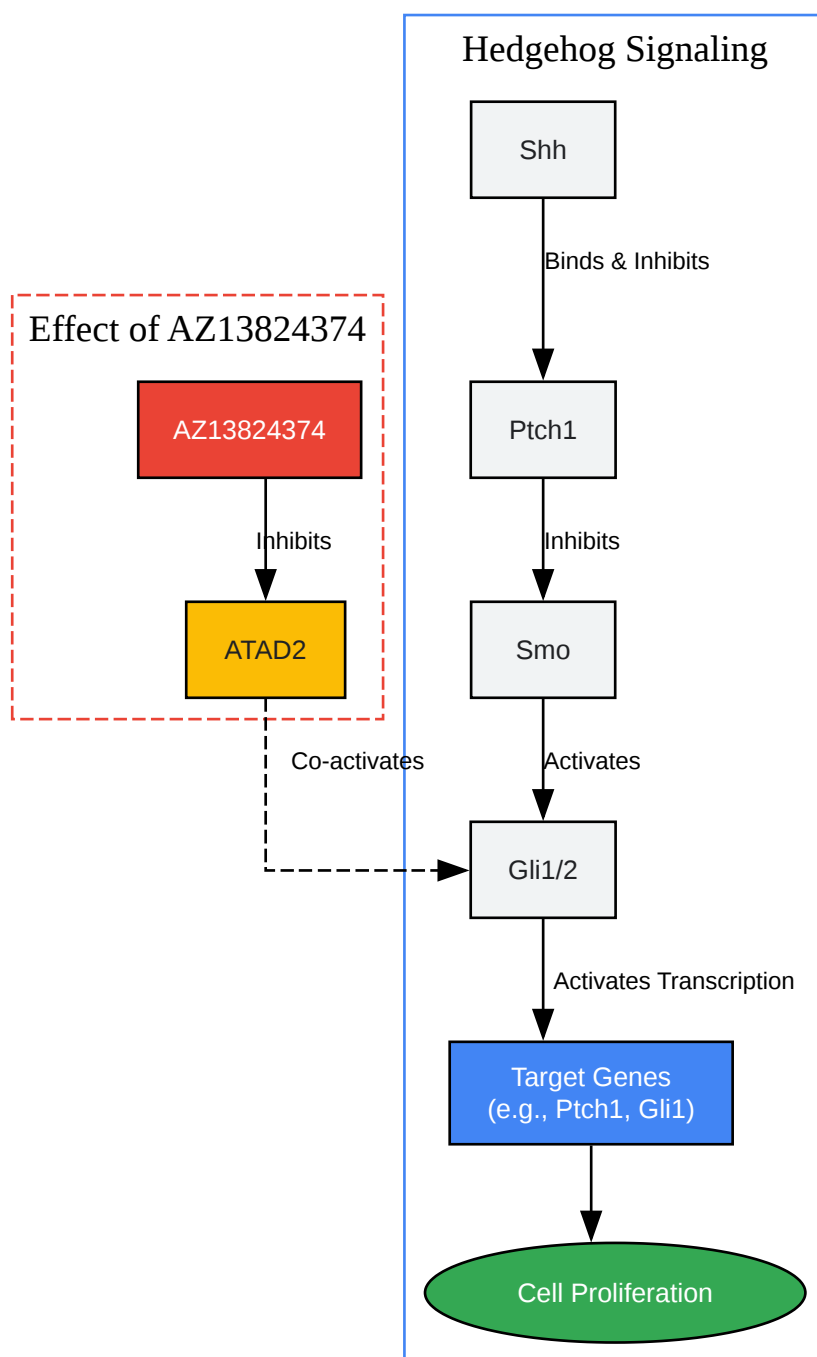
Hedgehog Signaling

Shh

Binds & Inhibits

Ptch1

Inhibits

Smo

Activates

Gli1/2

Activates Transcription

Target Genes
(e.g., Ptch1, Gli1)

Cell Proliferation

Effect of AZ13824374

AZ13824374

Inhibits

ATAD2

Co-activates